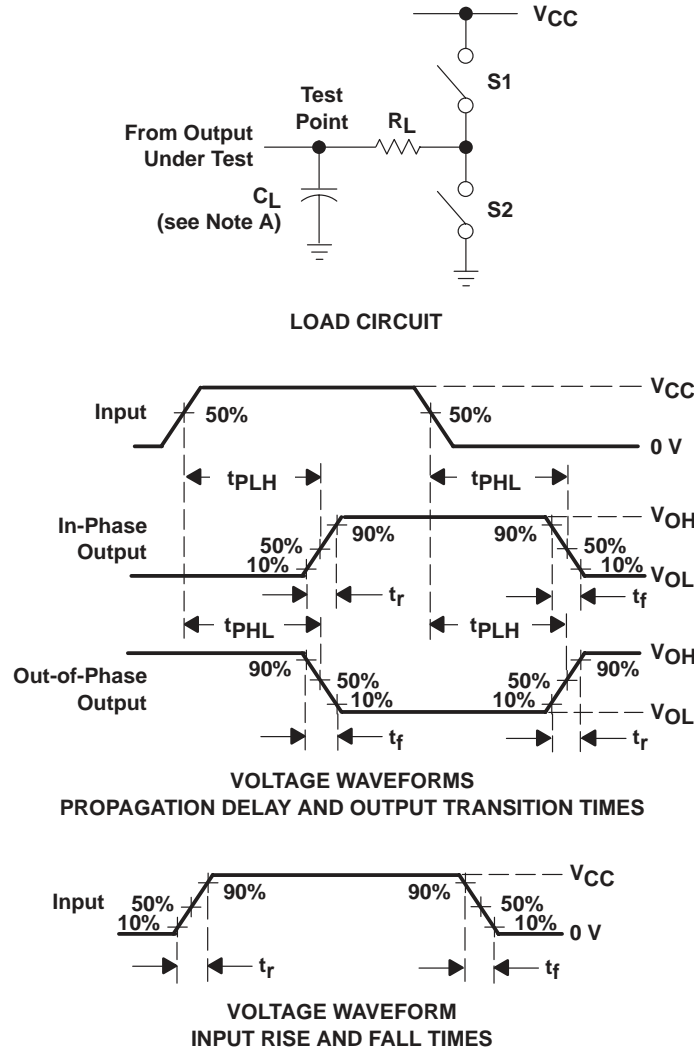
$V_{CC}$

S1

Test Point

$R_L$

From Output Under Test

$C_L$ (see Note A)

S2

LOAD CIRCUIT

Input

50%

50%

$V_{CC}$

0 V

$t_{PLH}$

$t_{PHL}$

In-Phase Output

90%

90%

50%

10%

50%

10%

$V_{OH}$

$V_{OL}$

$t_r$

$t_f$

$t_{PHL}$

$t_{PLH}$

Out-of-Phase Output

90%

50%

10%

50%

10%

90%

$V_{OH}$

$V_{OL}$

$t_f$

$t_r$

VOLTAGE WAVEFORMS
PROPAGATION DELAY AND OUTPUT TRANSITION TIMES

Input

50%

10%

90%

90%

50%

10%

$V_{CC}$

0 V

$t_r$

$t_f$

VOLTAGE WAVEFORM
INPUT RISE AND FALL TIMES